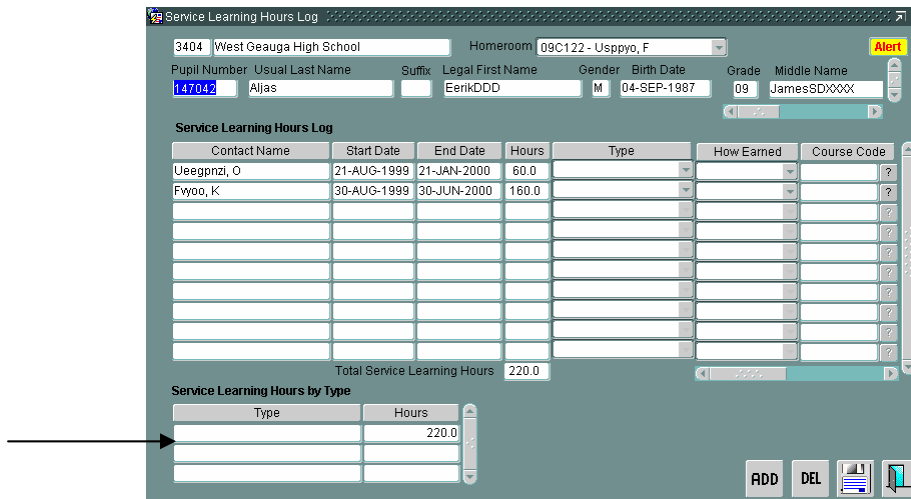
Service Learning Hours Log

3404 West Geauga High School

Homeroom 09C122 - Usppyo, F

Alert

| Pupil Number | Usual Last Name | Suffix | Legal First Name | Gender | Birth Date | Grade | Middle Name |
|---|---|---|---|---|---|---|---|
| 147042 | Aljas | | EerikDDD | M | 04-SEP-1987 | 09 | JamesSDXXXX |

Service Learning Hours Log

| Contact Name | Start Date | End Date | Hours | Type | How Earned | Course Code |
|---|---|---|---|---|---|---|
| Ueegpnzi, O | 21-AUG-1999 | 21-JAN-2000 | 60.0 | | | ? |
| Fwyoo, K | 30-AUG-1999 | 30-JUN-2000 | 160.0 | | | ? |

Total Service Learning Hours 220.0

Service Learning Hours by Type

| Type | Hours |
|---|---|
| | 220.0 |

ADD DEL